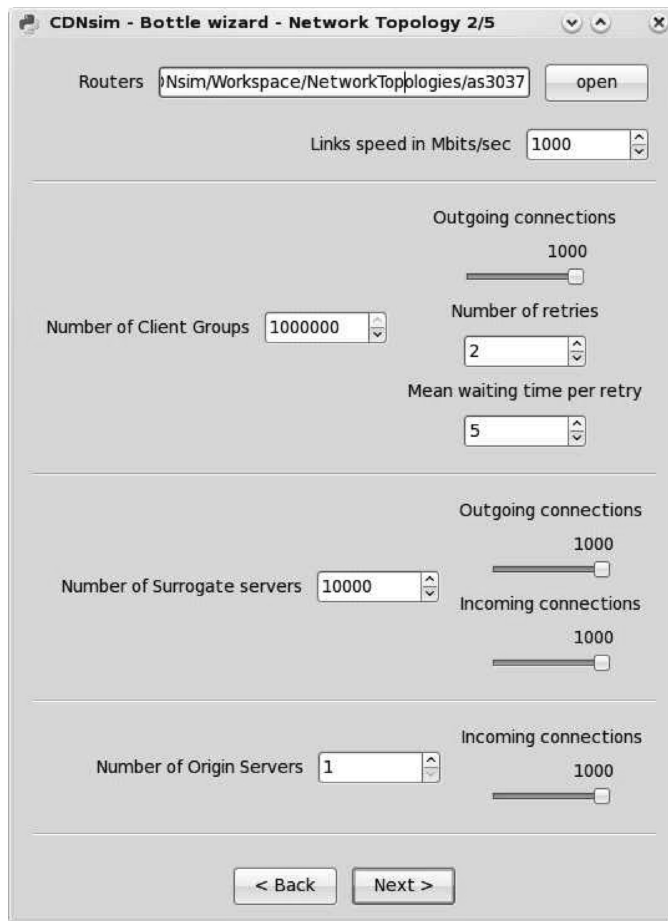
CDNsim - Bottle wizard - Network Topology 2/5

Routers )Nsim/Workspace/NetworkTopologies/as3037 open

Links speed in Mbits/sec 1000

Outgoing connections
1000

Number of Client Groups 1000000

Number of retries
2

Mean waiting time per retry
5

Outgoing connections
1000

Number of Surrogate servers 10000

Incoming connections
1000

Incoming connections

Number of Origin Servers 1

1000

< Back Next >